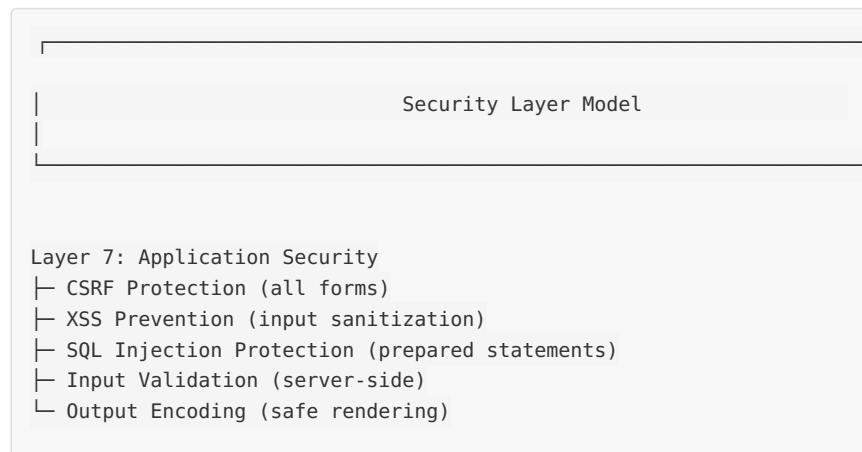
Security Layer Model

Layer 7: Application Security
├─ CSRF Protection (all forms)
├─ XSS Prevention (input sanitization)
├─ SQL Injection Protection (prepared statements)
├─ Input Validation (server-side)
└─ Output Encoding (safe rendering)